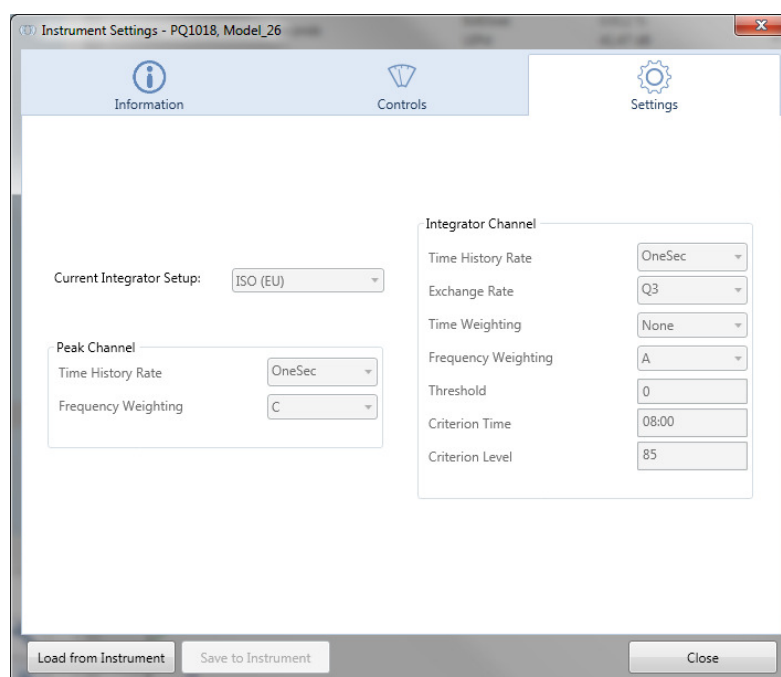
Instrument Settings - PQ1018, Model_26

Information

Controls

Settings

Current Integrator Setup: ISO (EU)

Peak Channel

Time History Rate OneSec

Frequency Weighting C

Integrator Channel

Time History Rate OneSec

Exchange Rate Q3

Time Weighting None

Frequency Weighting A

Threshold 0

Criterion Time 08:00

Criterion Level 85

Load from Instrument

Save to Instrument

Close